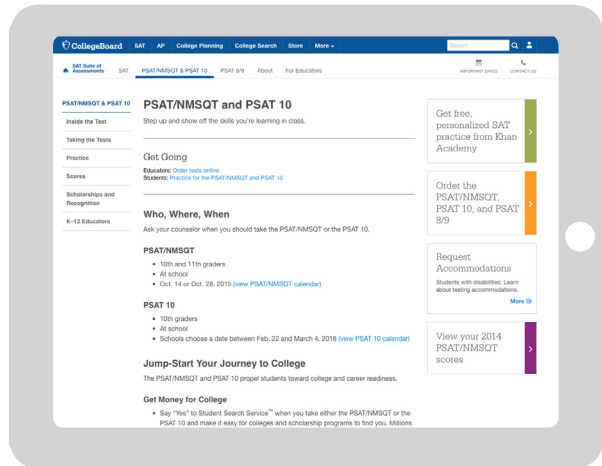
CollegeBoard SAT AP College Planning College Search Store More

Search

SAT Suite of Assessments SAT PSAT/NMSQT & PSAT 10 PSAT 8/9 About For Educators

IMPORTANT DATES CONTACT US

PSAT/NMSQT & PSAT 10
Inside the Test
Taking the Tests
Practice
Scores
Scholarships and Recognition
K–12 Educators

PSAT/NMSQT and PSAT 10

Step up and show off the skills you're learning in class.

Get Going

Educators: Order tests online
Students: Practice for the PSAT/NMSQT and PSAT 10

Who, Where, When

Ask your counselor when you should take the PSAT/NMSQT or the PSAT 10.

PSAT/NMSQT

• 10th and 11th graders
• At school
• Oct. 14 or Oct. 28, 2015 (view PSAT/NMSQT calendar)

PSAT 10

• 10th graders
• At school
• Schools choose a date between Feb. 22 and March 4, 2016 (view PSAT 10 calendar)

Jump-Start Your Journey to College

The PSAT/NMSQT and PSAT 10 propel students toward college and career readiness.

Get Money for College

• Say "Yes" to Student Search Service™ when you take either the PSAT/NMSQT or the PSAT 10 and make it easy for colleges and scholarship programs to find you. Millions

Get free, personalized SAT practice from Khan Academy

Order the PSAT/NMSQT, PSAT 10, and PSAT 8/9

Request Accommodations

Students with disabilities: Learn about testing accommodations.

More

View your 2014 PSAT/NMSQT scores